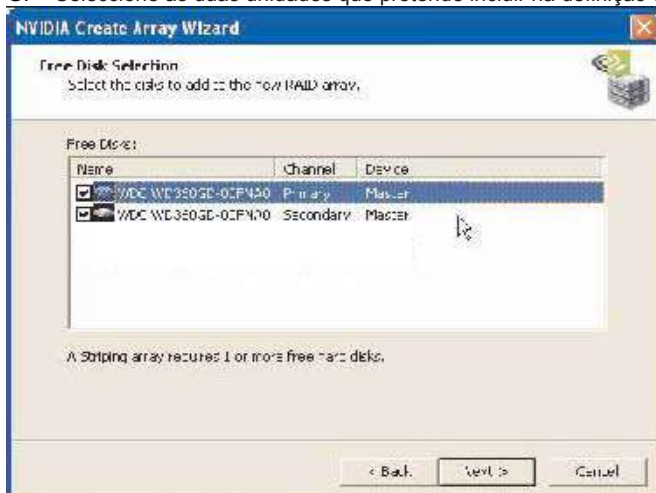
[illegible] Seleccione as duas unidades que pretende incluir na definição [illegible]

NVIDIA Create Array Wizard

Free Disk Selection
Select the disks to add to the new RAID array.

Free Disks:

| Name | Channel | Device |
|---|---|---|
| WDC WD360GD-00FNA0 | Primary | Master |
| WDC WD360GD-00FNA0 | Secondary | Master |

A Striping array requires 1 or more free hard disks.

< Back | Next > | Cancel